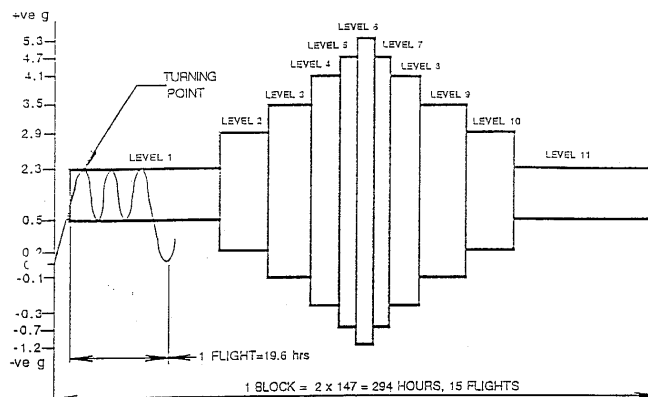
+ve g
5.3
4.7
4.1
3.5
2.9
2.3
0.5
0.2
0
-0.1
-0.3
-0.7
-1.2
-ve g

TURNING POINT

LEVEL 1
LEVEL 2
LEVEL 3
LEVEL 4
LEVEL 5
LEVEL 6
LEVEL 7
LEVEL 8
LEVEL 9
LEVEL 10
LEVEL 11

1 FLIGHT=19.6 hrs

1 BLOCK = 2 x 147 = 294 HOURS, 15 FLIGHTS